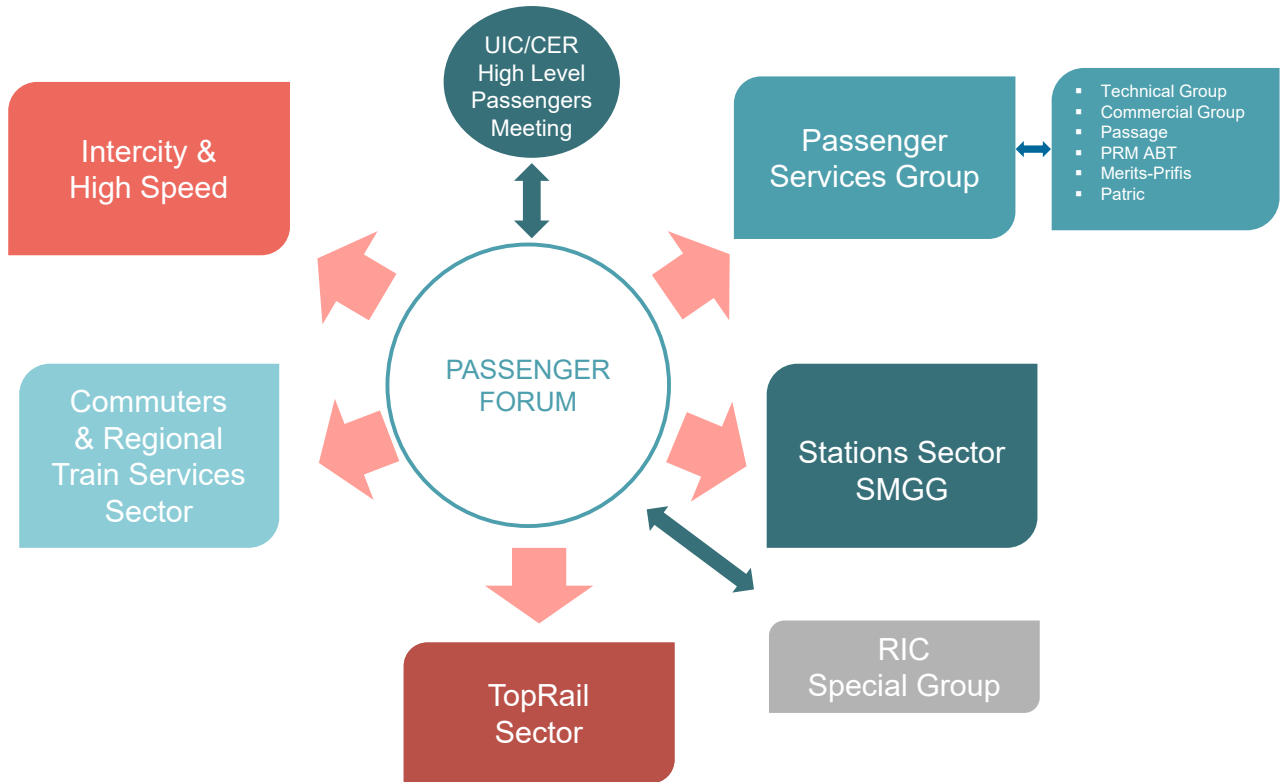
UIC/CER High Level Passengers Meeting

Intercity & High Speed

Passenger Services Group

- Technical Group
- Commercial Group
- Passage
- PRM ABT
- Merits-Prifis
- Patric

PASSENGER FORUM

Commuters & Regional Train Services Sector

Stations Sector SMGG

RIC Special Group

TopRail Sector